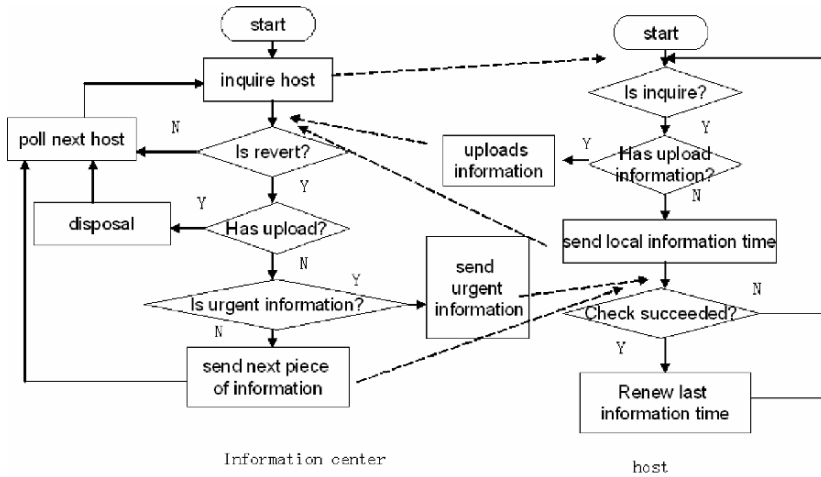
start

inquire host

poll next host

N

Is revert?

Y

disposal

Y

Has upload?

N

Y

Is urgent information?

N

send next piece of information

send urgent information

start

Is inquire?

Y

uploads information

Y

Has upload information?

N

send local information time

N

Check succeeded?

Y

Renew last information time

Information center

host